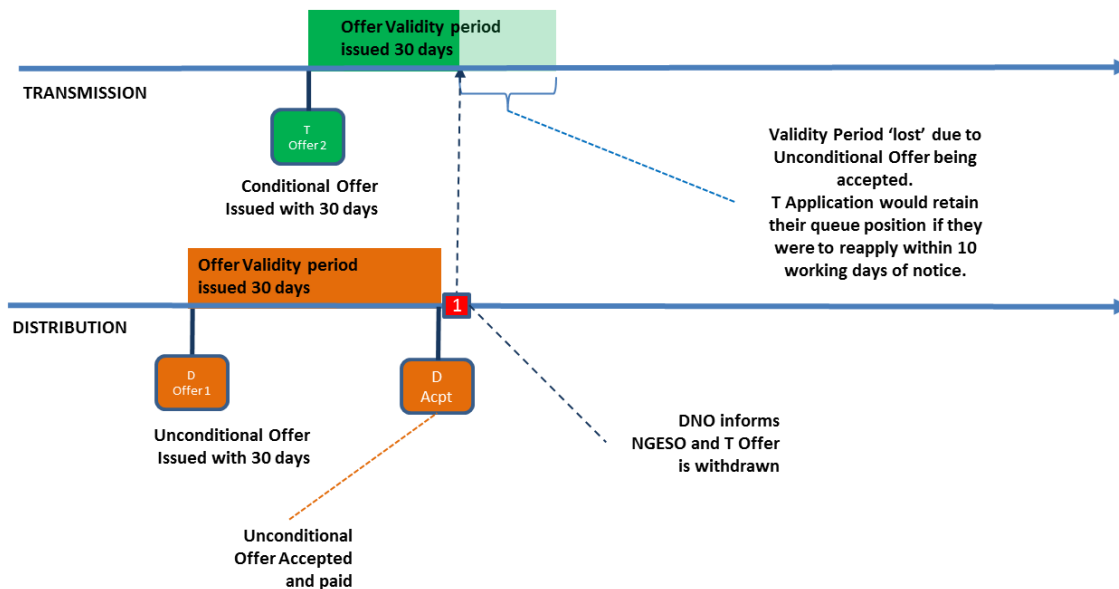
Offer Validity period issued 30 days

TRANSMISSION

T
Offer 2

Conditional Offer Issued with 30 days

Validity Period 'lost' due to Unconditional Offer being accepted.
T Application would retain their queue position if they were to reapply within 10 working days of notice.

Offer Validity period issued 30 days

1

DISTRIBUTION

D
Offer 1

D
Acpt

Unconditional Offer Issued with 30 days

DNO informs NGESO and T Offer is withdrawn

Unconditional Offer Accepted and paid